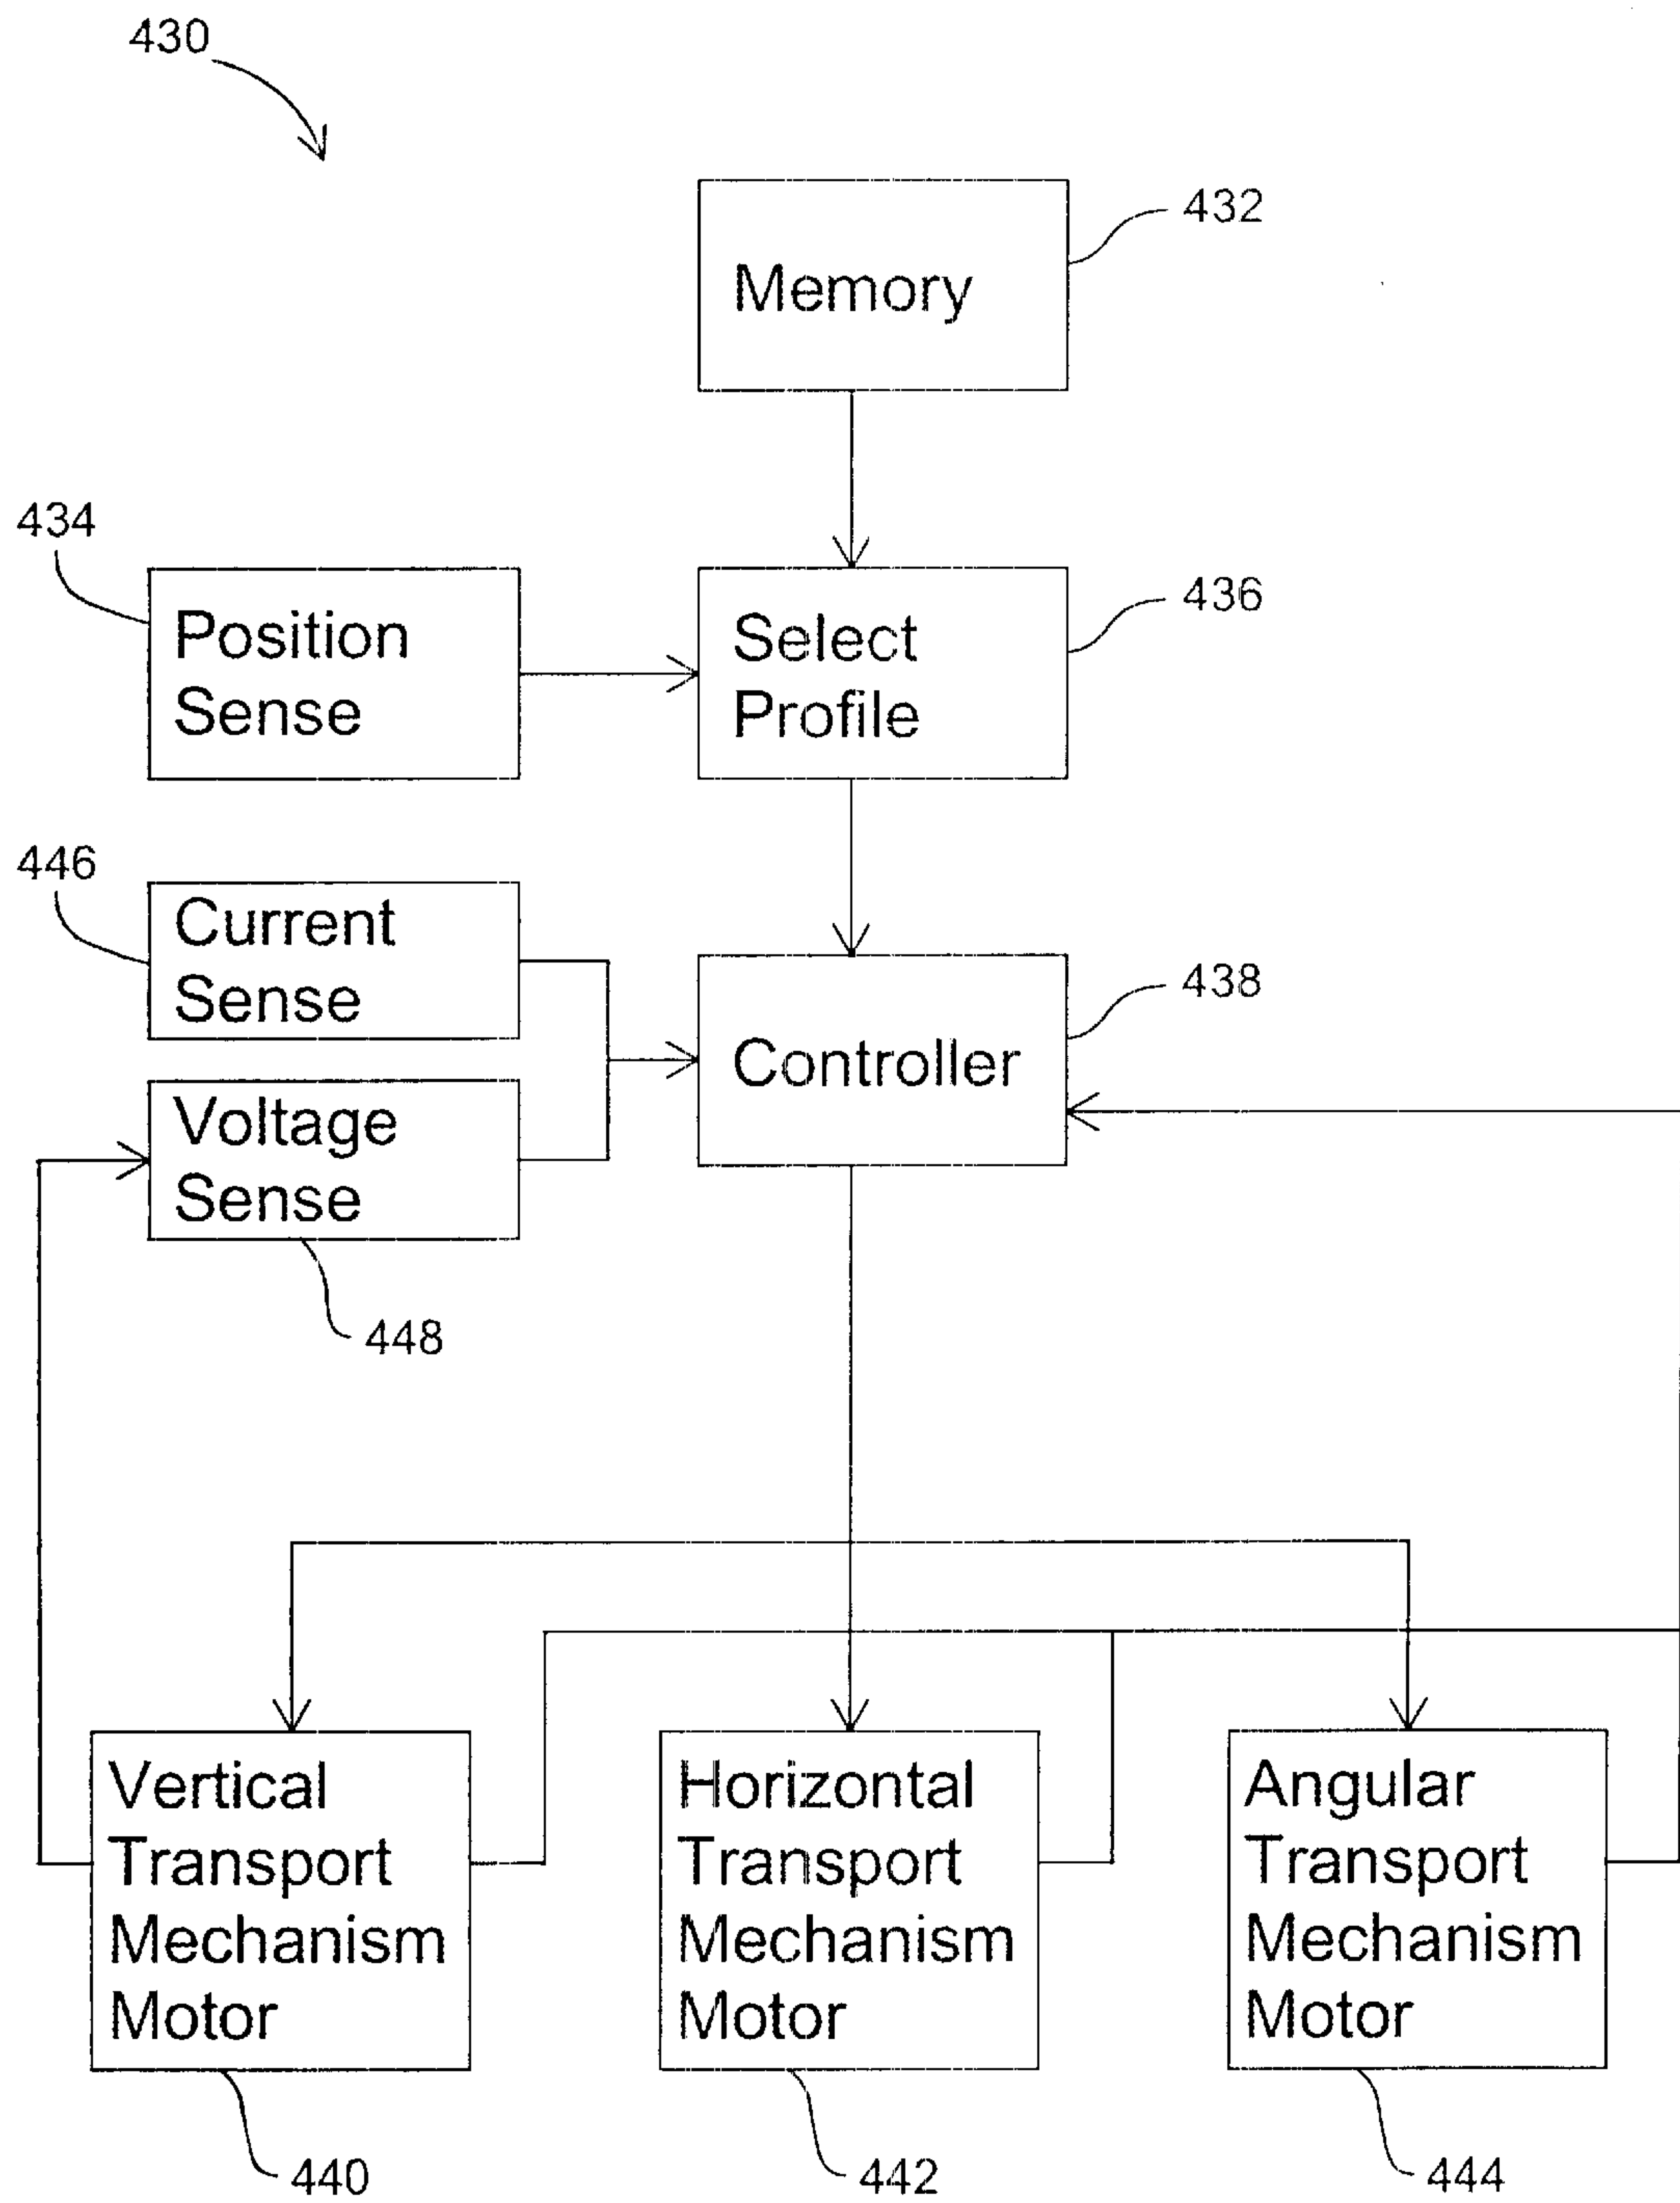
430

Memory

432

434

Position Sense

Select Profile

436

446

Current Sense

Voltage Sense

Controller

438

448

Vertical Transport Mechanism Motor

Horizontal Transport Mechanism Motor

Angular Transport Mechanism Motor

440

442

444